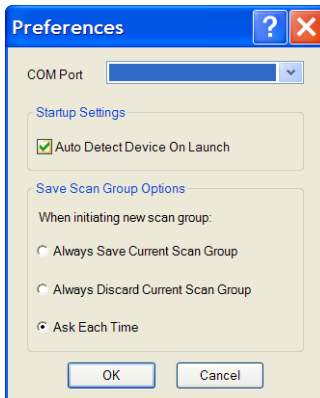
Preferences

COM Port

Startup Settings

Auto Detect Device On Launch

Save Scan Group Options

When initiating new scan group:

Always Save Current Scan Group

Always Discard Current Scan Group

Ask Each Time

OK

Cancel